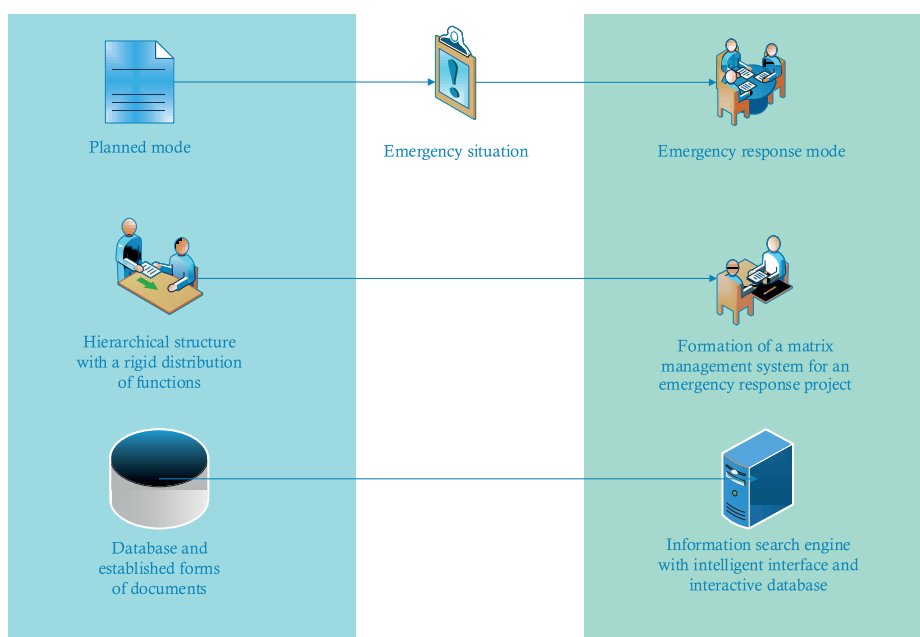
Planned mode

Emergency situation

Emergency response mode

Hierarchical structure with a rigid distribution of functions

Formation of a matrix management system for an emergency response project

Database and established forms of documents

Information search engine with intelligent interface and interactive database